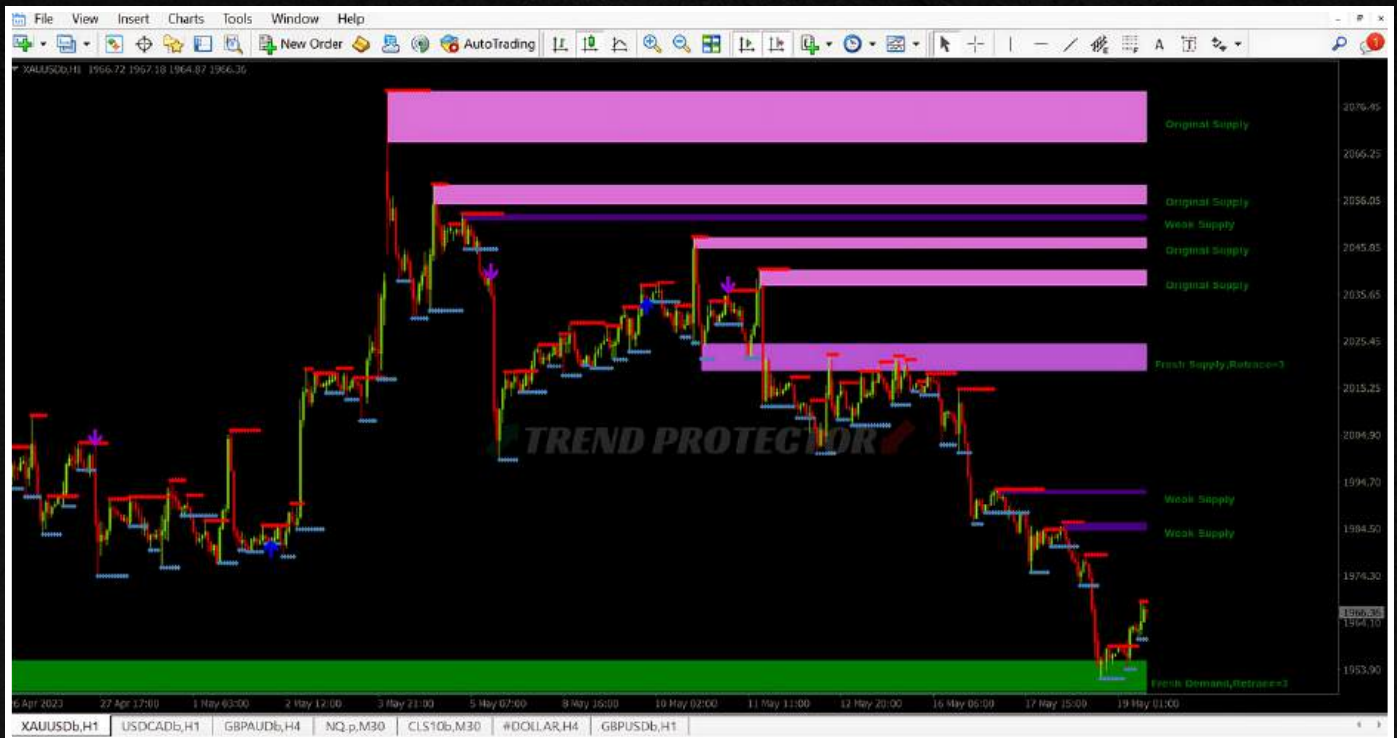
File View Insert Charts Tools Window Help

New Order AutoTrading

XAUUSDb,H1 1966.72 1967.18 1964.87 1966.36

Original Supply
Original Supply
Weak Supply
Original Supply
Original Supply
Fresh Supply,Retrace=3
Weak Supply
Weak Supply
Fresh Demand,Retrace=3

TREND PROTECTOR

2076.45
2066.25
2056.05
2045.85
2035.65
2025.45
2015.25
2004.90
1994.70
1984.50
1974.30
1966.36
1964.10
1953.90

6 Apr 2023 27 Apr 17:00 1 May 03:00 2 May 12:00 3 May 21:00 5 May 07:00 8 May 16:00 10 May 02:00 11 May 11:00 12 May 20:00 16 May 06:00 17 May 15:00 19 May 01:00

XAUUSDb,H1 USDCADb,H1 GBPAUDb,H4 NQ.p,M30 CLS10b,M30 #DOLLAR,H4 GBPUSDb,H1